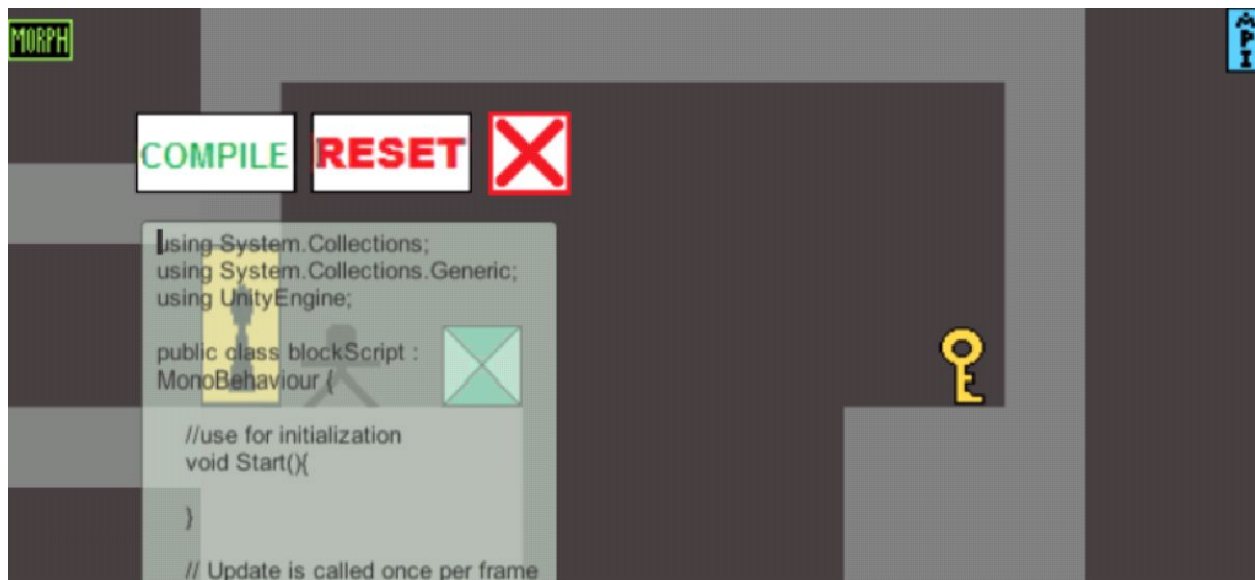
MORPH

API

COMPILE RESET

using System.Collections;
using System.Collections.Generic;
using UnityEngine;

public class blockScript : MonoBehaviour {

//use for initialization
void Start(){

}

// Update is called once per frame